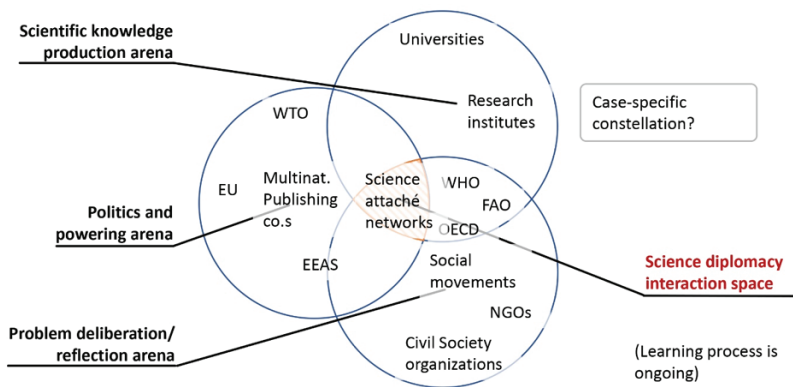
Scientific knowledge production arena

Universities

Research institutes

Case-specific constellation?

WTO

EU

Multinat. Publishing co.s

Science attaché networks

WHO

FAO

OECD

Politics and powering arena

EEAS

Social movements

Science diplomacy interaction space

NGOs

Problem deliberation/ reflection arena

Civil Society organizations

(Learning process is ongoing)